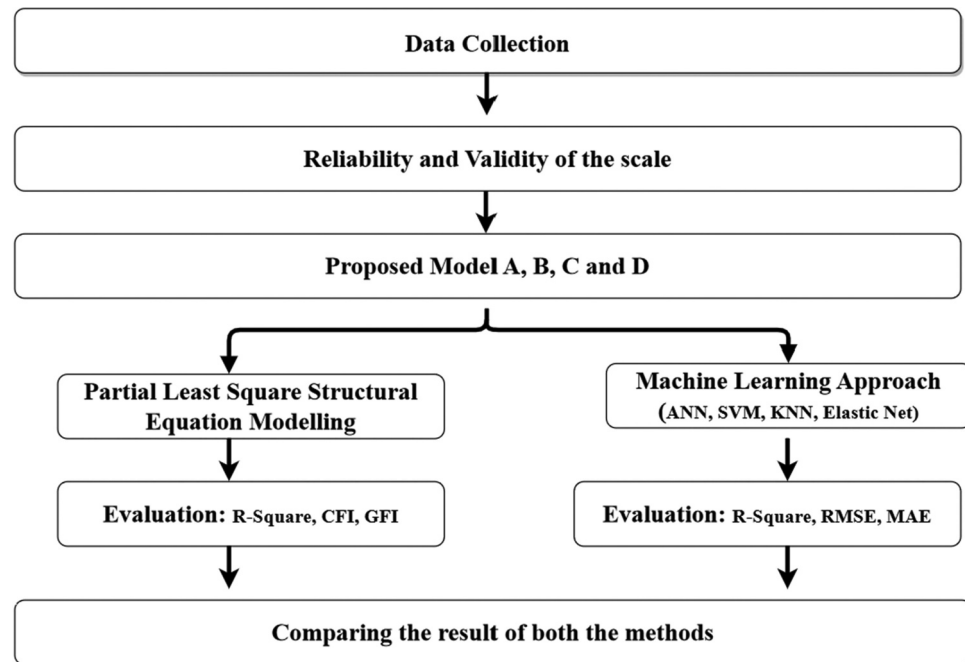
Data Collection

Reliability and Validity of the scale

Proposed Model A, B, C and D

Partial Least Square Structural Equation Modelling

Evaluation: R-Square, CFI, GFI

Machine Learning Approach (ANN, SVM, KNN, Elastic Net)

Evaluation: R-Square, RMSE, MAE

Comparing the result of both the methods